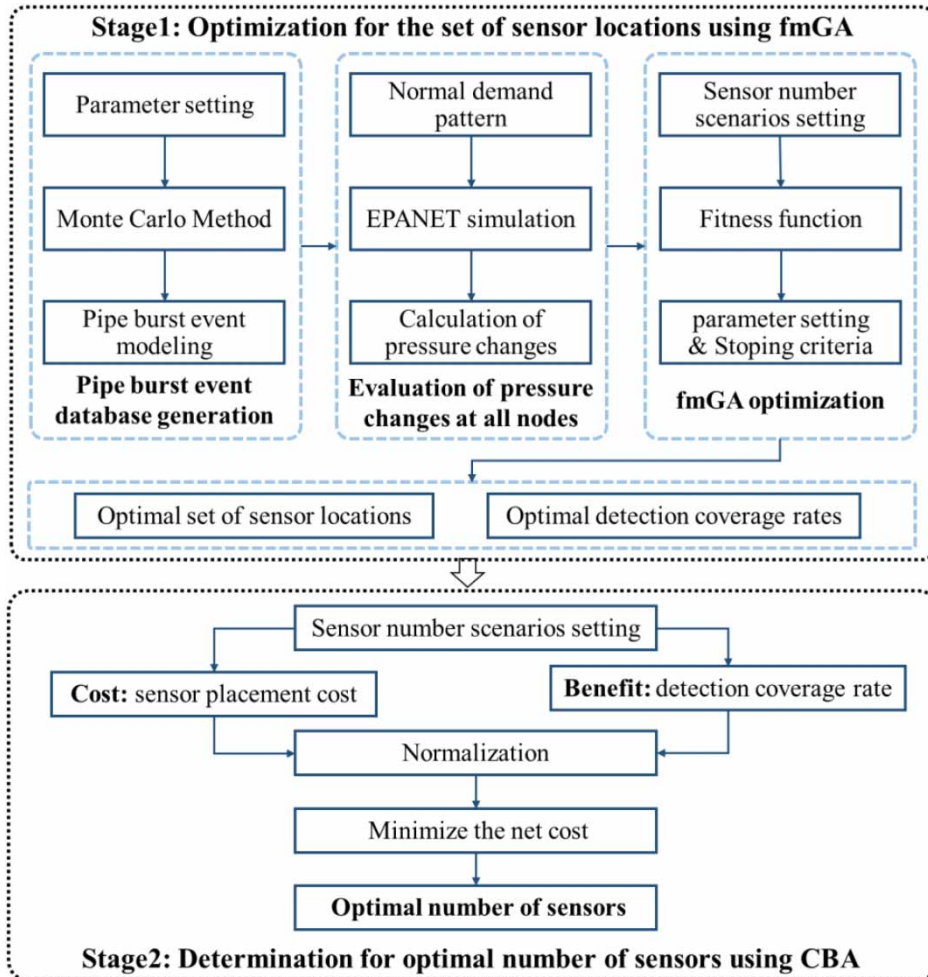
Stage1: Optimization for the set of sensor locations using fmGA

Parameter setting

Monte Carlo Method

Pipe burst event modeling

Pipe burst event database generation

Normal demand pattern

EPANET simulation

Calculation of pressure changes

Evaluation of pressure changes at all nodes

Sensor number scenarios setting

Fitness function

parameter setting & Stoping criteria

fmGA optimization

Optimal set of sensor locations

Optimal detection coverage rates

Sensor number scenarios setting

Cost: sensor placement cost

Benefit: detection coverage rate

Normalization

Minimize the net cost

Optimal number of sensors

Stage2: Determination for optimal number of sensors using CBA